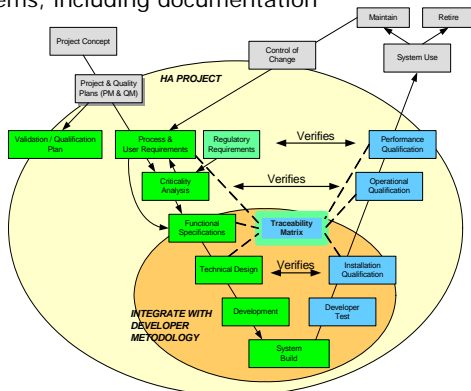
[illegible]ems, including documentation

Maintain

Retire

Project Concept

Control of Change

System Use

Project & Quality Plans (PM & QM)

HA PROJECT

Validation / Qualification Plan

Process & User Requirements

Regulatory Requirements

Verifies

Performance Qualification

Criticality Analysis

Verifies

Operational Qualification

Functional Specifications

Traceability Matrix

Technical Design

Verifies

Installation Qualification

INTEGRATE WITH DEVELOPER METODOLOGY

Development

Developer Test

System Build